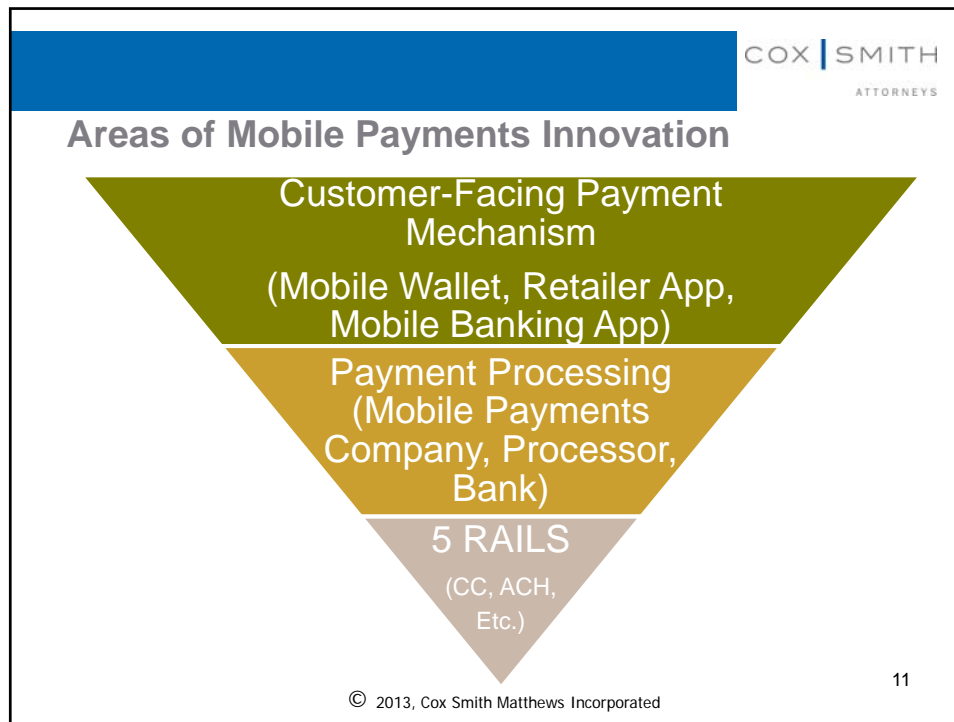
COX | SMITH
ATTORNEYS

Areas of Mobile Payments Innovation

Customer-Facing Payment Mechanism

(Mobile Wallet, Retailer App, Mobile Banking App)

Payment Processing (Mobile Payments Company, Processor, Bank)

5 RAILS

(CC, ACH, Etc.)

11

© 2013, Cox Smith Matthews Incorporated